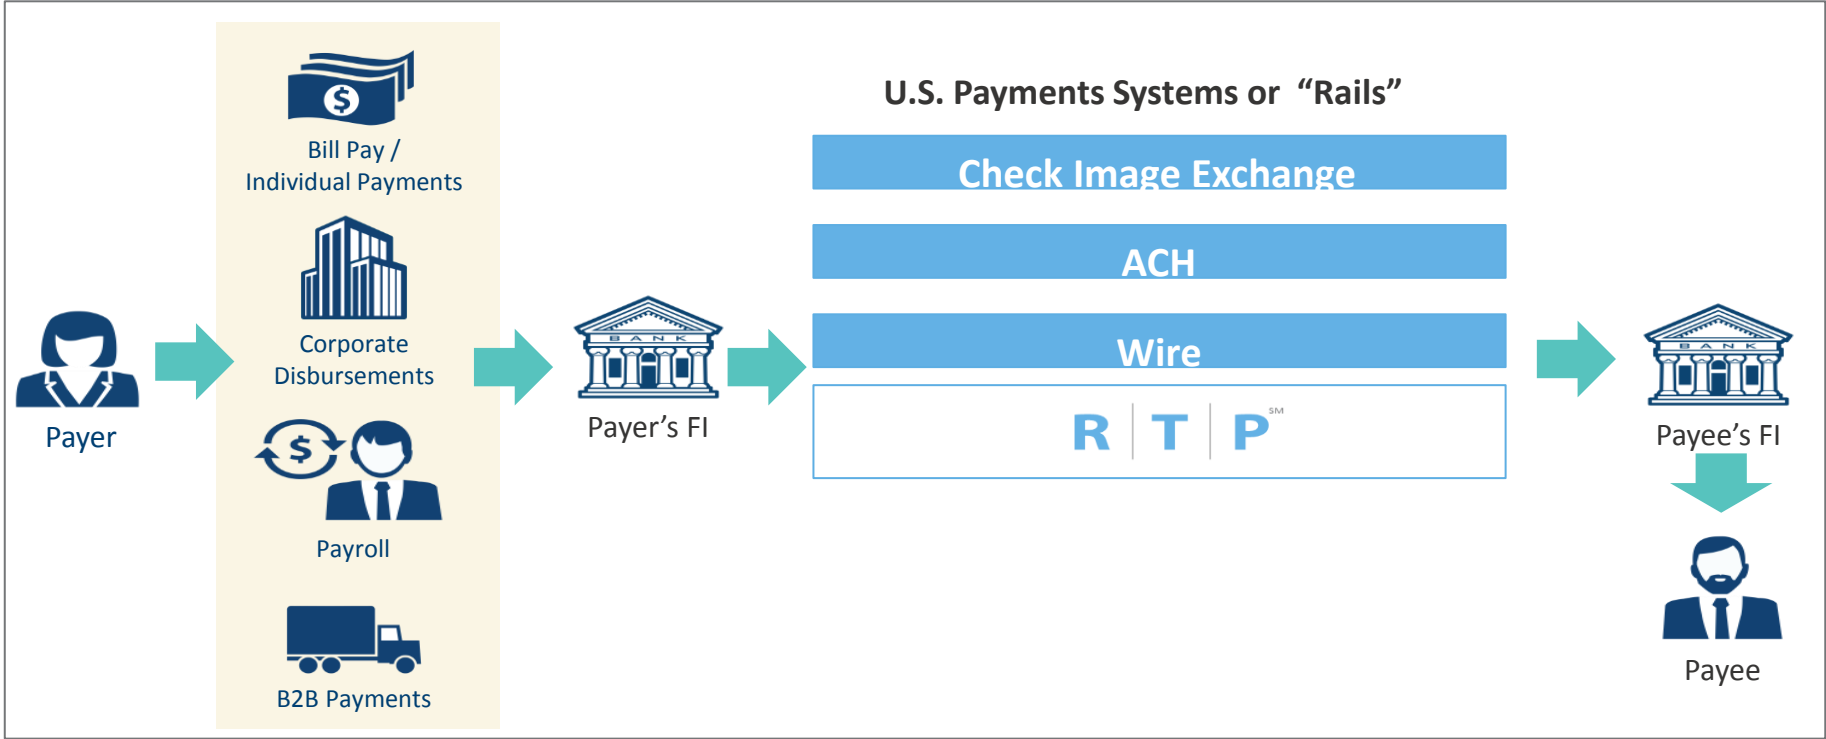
U.S. Payments Systems or "Rails"

Payer

$

Bill Pay / Individual Payments

Corporate Disbursements

$

Payroll

B2B Payments

BANK

Payer's FI

Check Image Exchange

ACH

Wire

R T P SM

BANK

Payee's FI

Payee